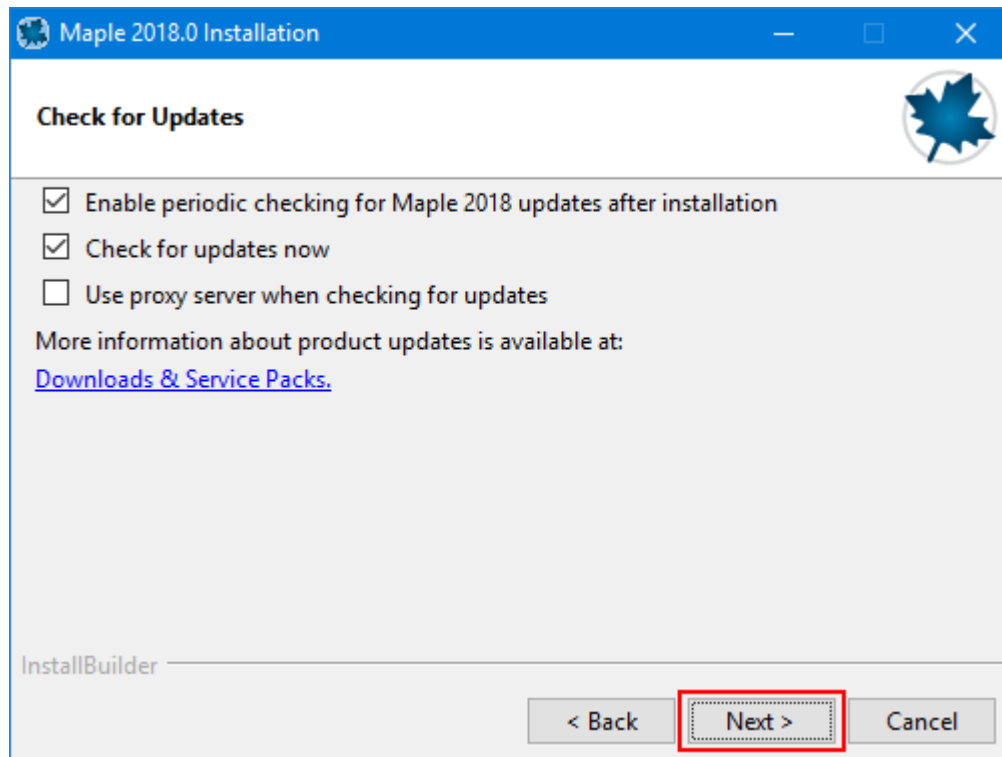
Maple 2018.0 Installation

Check for Updates

☑ Enable periodic checking for Maple 2018 updates after installation

☑ Check for updates now

☐ Use proxy server when checking for updates

More information about product updates is available at:
Downloads & Service Packs.

InstallBuilder

< Back | Next > | Cancel